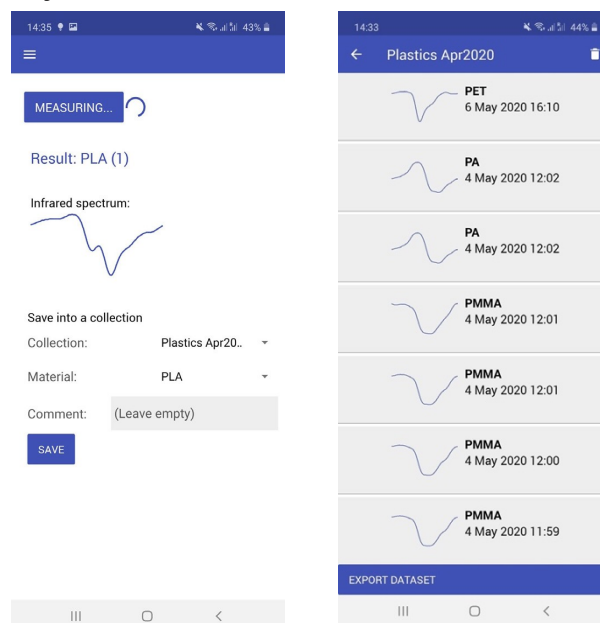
14:35 43%

MEASURING...

Result: PLA (1)

Infrared spectrum:

Save into a collection

Collection: Plastics Apr20..

Material: PLA

Comment: (Leave empty)

SAVE

|||

14:33 44%

Plastics Apr2020

PET
6 May 2020 16:10

PA
4 May 2020 12:02

PA
4 May 2020 12:02

PMMA
4 May 2020 12:01

PMMA
4 May 2020 12:01

PMMA
4 May 2020 12:00

PMMA
4 May 2020 11:59

EXPORT DATASET

|||